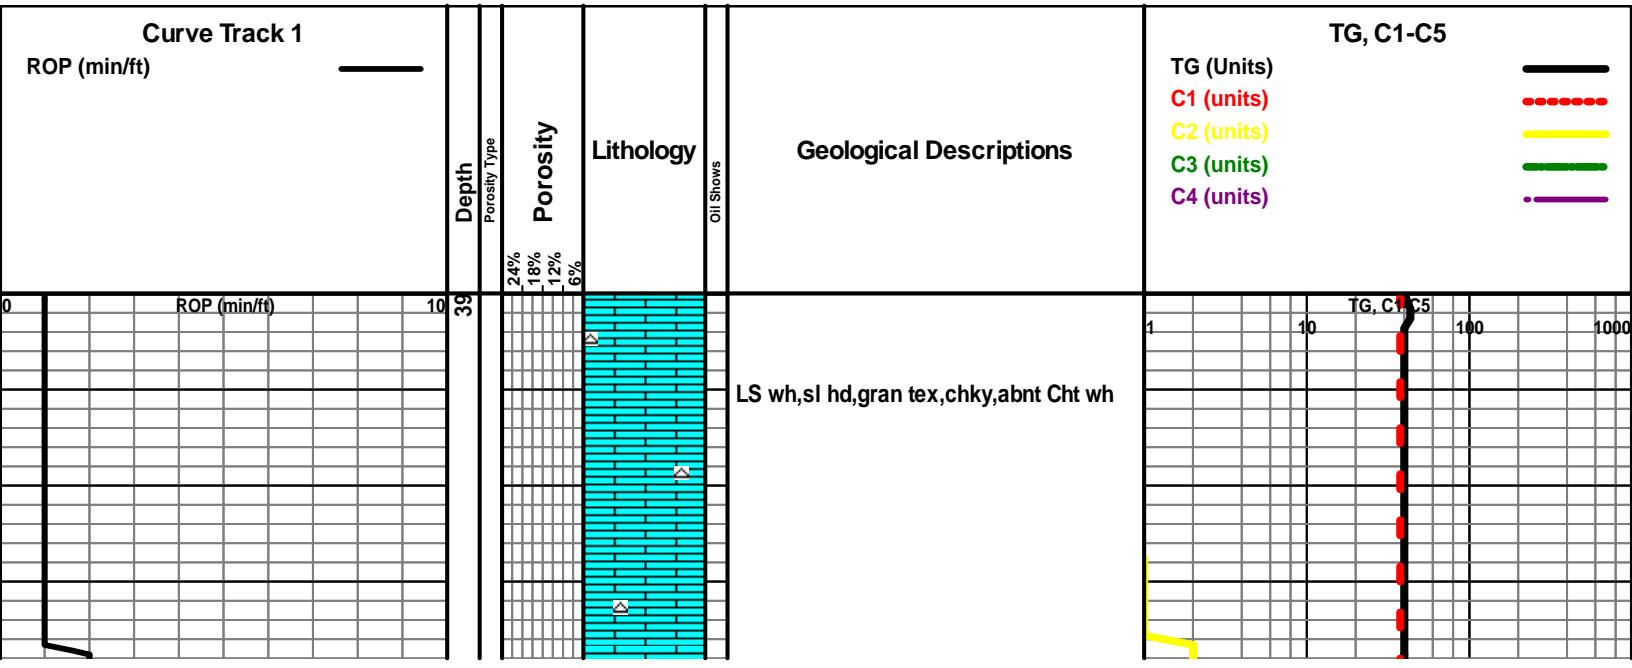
Curve Track 1
ROP (min/ft)

Depth

Porosity Type

Porosity

24%
18%
12%
6%

Lithology

Oil Shows

Geological Descriptions

TG, C1-C5
TG (Units)
C1 (units)
C2 (units)
C3 (units)
C4 (units)

0 ROP (min/ft) 10

39

LS wh,sl hd,gran tex,chky,abnt Cht wh

TG, C1-C5
1 10 100 1000